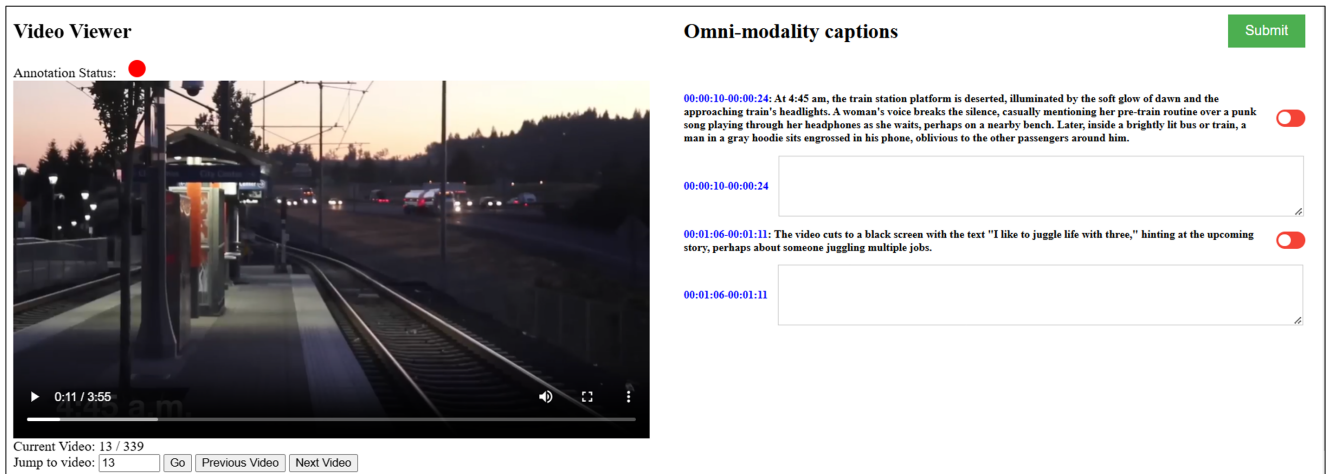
Video Viewer

Annotation Status:

City Center

4:45 a.m.

0:11 / 3:55

Current Video: 13 / 339

Jump to video: 13 Go Previous Video Next Video

Omni-modality captions

Submit

00:00:10-00:00:24: At 4:45 am, the train station platform is deserted, illuminated by the soft glow of dawn and the approaching train's headlights. A woman's voice breaks the silence, casually mentioning her pre-train routine over a punk song playing through her headphones as she waits, perhaps on a nearby bench. Later, inside a brightly lit bus or train, a man in a gray hoodie sits engrossed in his phone, oblivious to the other passengers around him.

00:00:10-00:00:24

00:01:06-00:01:11: The video cuts to a black screen with the text "I like to juggle life with three," hinting at the upcoming story, perhaps about someone juggling multiple jobs.

00:01:06-00:01:11